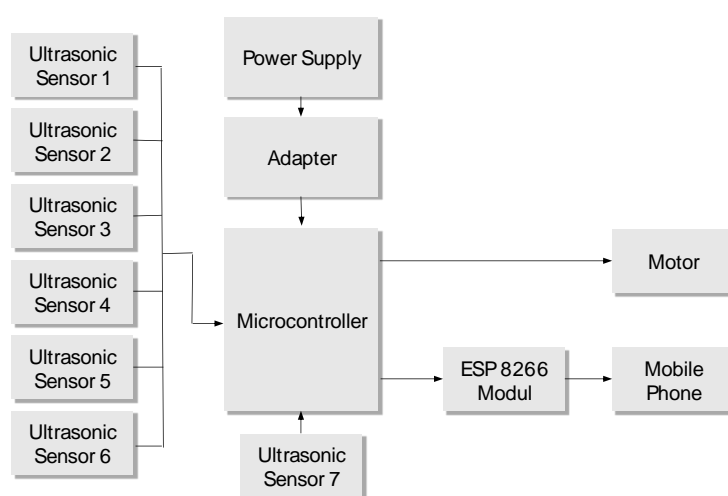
Ultrasonic Sensor 1

Ultrasonic Sensor 2

Ultrasonic Sensor 3

Ultrasonic Sensor 4

Ultrasonic Sensor 5

Ultrasonic Sensor 6

Power Supply

Adapter

Microcontroller

Ultrasonic Sensor 7

Motor

ESP 8266 Modul

Mobile Phone